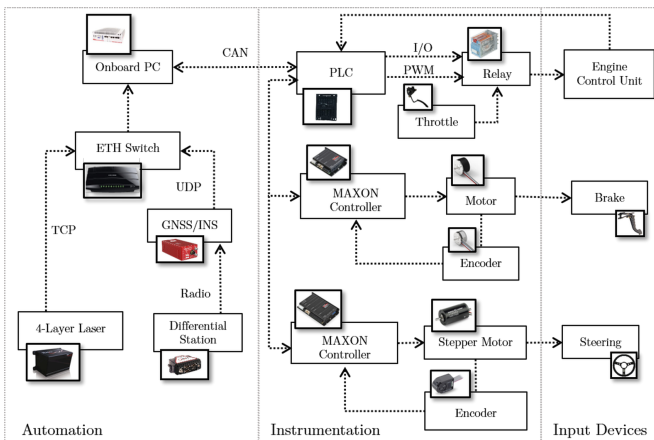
Onboard PC

CAN

PLC

I/O

PWM

Relay

Engine Control Unit

Throttle

ETH Switch

UDP

MAXON Controller

Motor

Brake

GNSS/INS

TCP

Encoder

Radio

4-Layer Laser

Differential Station

MAXON Controller

Stepper Motor

Steering

Encoder

Automation

Instrumentation

Input Devices